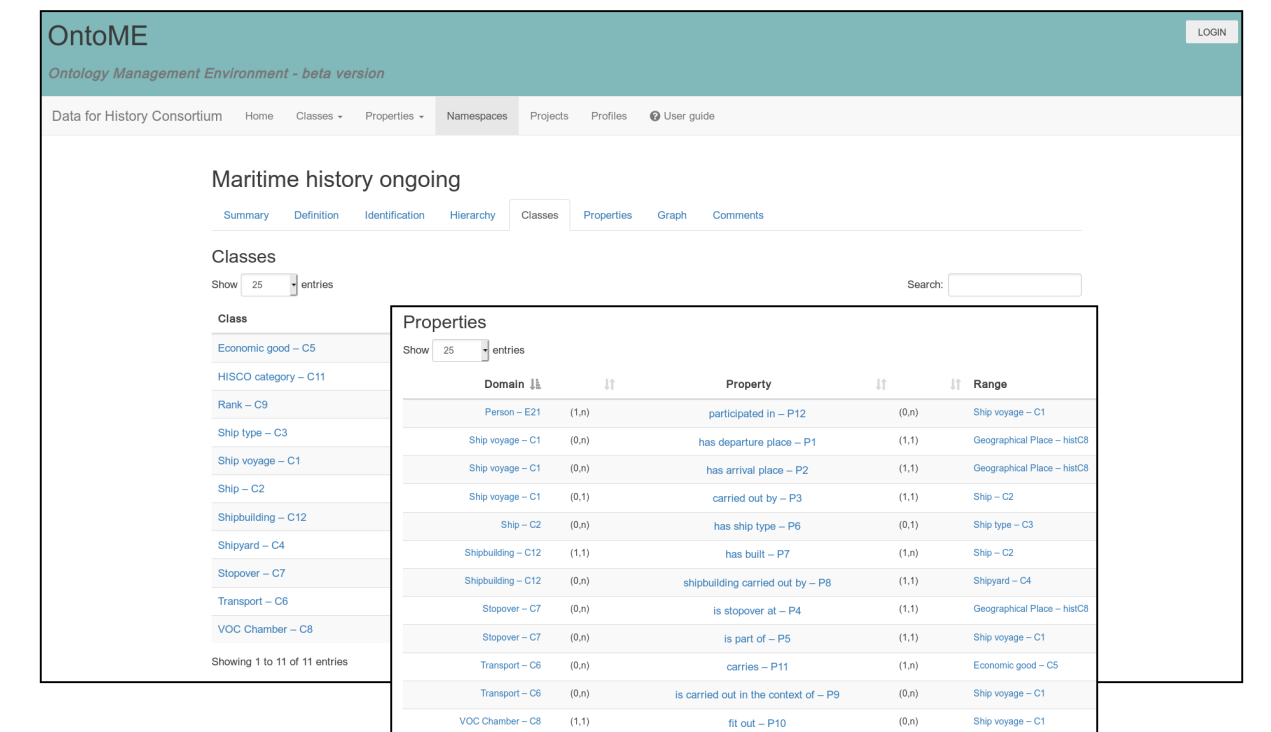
OntoME

Ontology Management Environment - beta version

LOGIN

Data for History Consortium Home Classes Properties Namespaces Projects Profiles User guide

Maritime history ongoing

Summary Definition Identification Hierarchy Classes Properties Graph Comments

Classes

Show 25 entries

Search:

| Class |
|---|
| Economic good – C5 |
| HISCO category – C11 |
| Rank – C9 |
| Ship type – C3 |
| Ship voyage – C1 |
| Ship – C2 |
| Shipbuilding – C12 |
| Shipyard – C4 |
| Stopover – C7 |
| Transport – C6 |
| VOC Chamber – C8 |

Showing 1 to 11 of 11 entries

Properties

Show 25 entries

| Domain | | Property | | Range |
|---|---|---|---|---|
| Person – E21 | (1,n) | participated in – P12 | (0,n) | Ship voyage – C1 |
| Ship voyage – C1 | (0,n) | has departure place – P1 | (1,1) | Geographical Place – histC8 |
| Ship voyage – C1 | (0,n) | has arrival place – P2 | (1,1) | Geographical Place – histC8 |
| Ship voyage – C1 | (0,1) | carried out by – P3 | (1,1) | Ship – C2 |
| Ship – C2 | (0,n) | has ship type – P6 | (0,1) | Ship type – C3 |
| Shipbuilding – C12 | (1,1) | has built – P7 | (1,n) | Ship – C2 |
| Shipbuilding – C12 | (0,n) | shipbuilding carried out by – P8 | (1,1) | Shipyard – C4 |
| Stopover – C7 | (0,n) | is stopover at – P4 | (1,1) | Geographical Place – histC8 |
| Stopover – C7 | (0,n) | is part of – P5 | (1,1) | Ship voyage – C1 |
| Transport – C6 | (0,n) | carries – P11 | (1,n) | Economic good – C5 |
| Transport – C6 | (0,n) | is carried out in the context of – P9 | (0,n) | Ship voyage – C1 |
| VOC Chamber – C8 | (1,1) | fit out – P10 | (0,n) | Ship voyage – C1 |